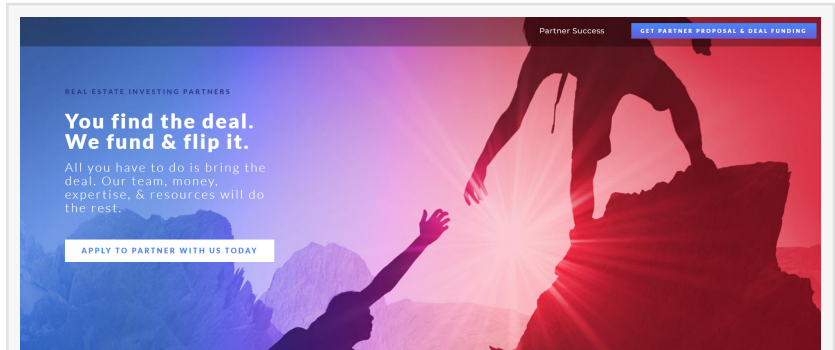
Partner Success

GET PARTNER PROPOSAL & DEAL FUNDING

REAL ESTATE INVESTING PARTNERS

You find the deal. We fund & flip it.

All you have to do is bring the deal. Our team, money, expertise, & resources will do the rest.

APPLY TO PARTNER WITH US TODAY